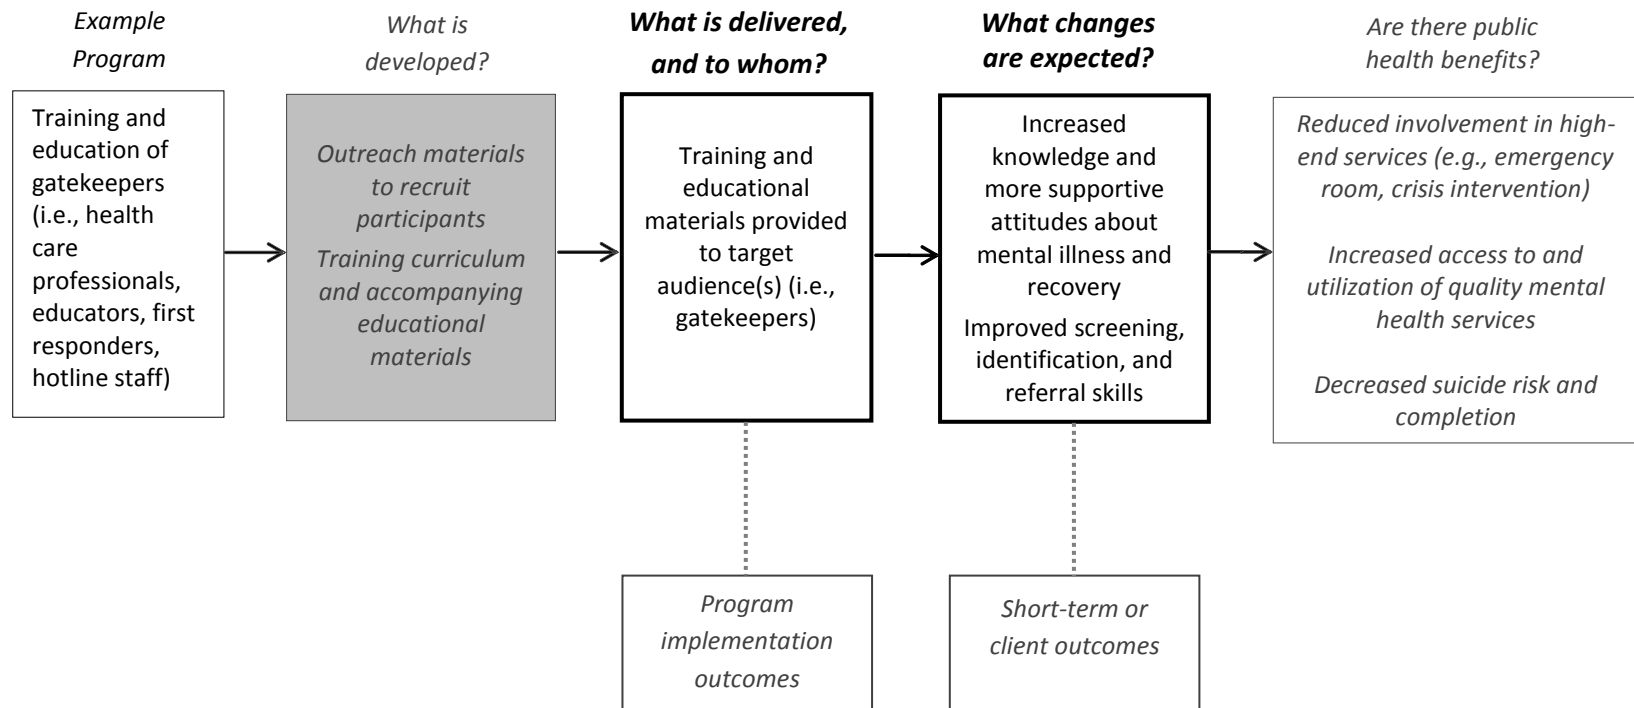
Example Program

Training and education of gatekeepers (i.e., health care professionals, educators, first responders, hotline staff)

What is developed?

Outreach materials to recruit participants

Training curriculum and accompanying educational materials

What is delivered, and to whom?

Training and educational materials provided to target audience(s) (i.e., gatekeepers)

What changes are expected?

Increased knowledge and more supportive attitudes about mental illness and recovery

Improved screening, identification, and referral skills

Are there public health benefits?

Reduced involvement in high-end services (e.g., emergency room, crisis intervention)

Increased access to and utilization of quality mental health services

Decreased suicide risk and completion

Program implementation outcomes

Short-term or client outcomes